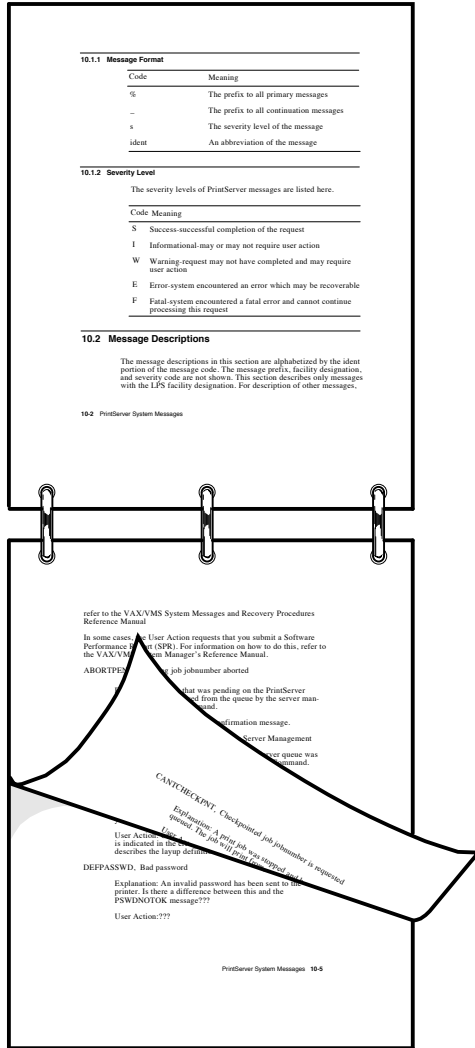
10.1.1 Message Format

| Code | Meaning |
|---|---|
| % | The prefix to all primary messages |
| _ | The prefix to all continuation messages |
| s | The severity level of the message |
| ident | An abbreviation of the message |

10.1.2 Severity Level

The severity levels of PrintServer messages are listed here.

| Code | Meaning |
|---|---|
| S | Success-successful completion of the request |
| I | Informational-may or may not require user action |
| W | Warning-request may not have completed and may require user action |
| E | Error-system encountered an error which may be recoverable |
| F | Fatal-system encountered a fatal error and cannot continue processing this request |

10.2 Message Descriptions

The message descriptions in this section are alphabetized by the ident portion of the message code. The message prefix, facility designation, and severity code are not shown. This section describes only messages with the LPS facility designation. For description of other messages,

10-2 PrintServer System Messages

refer to the VAX/VMS System Messages and Recovery Procedures Reference Manual

In some cases, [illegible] User Action requests that you submit a Software Performance R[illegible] (SPR). For information on how to do this, refer to the VAX/VM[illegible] Manager's Reference Manual.

ABORTPEN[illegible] job jobnumber aborted

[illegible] that was pending on the PrintServer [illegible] from the queue by the server man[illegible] mand.

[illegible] firmation message.

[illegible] Server Management

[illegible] ver queue was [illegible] ommand.

CANTCHECKPINT, Checkpointed job jobnumber is requested

Explanation: A print job was stopped and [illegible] queued. The job will print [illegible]

User Action: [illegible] is indicated in the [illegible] describes the layup defini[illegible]

DEFPASSWD, Bad password

Explanation: An invalid password has been sent to the printer. Is there a difference between this and the PSWDNOTOK message???

User Action:???

PrintServer System Messages 10-5